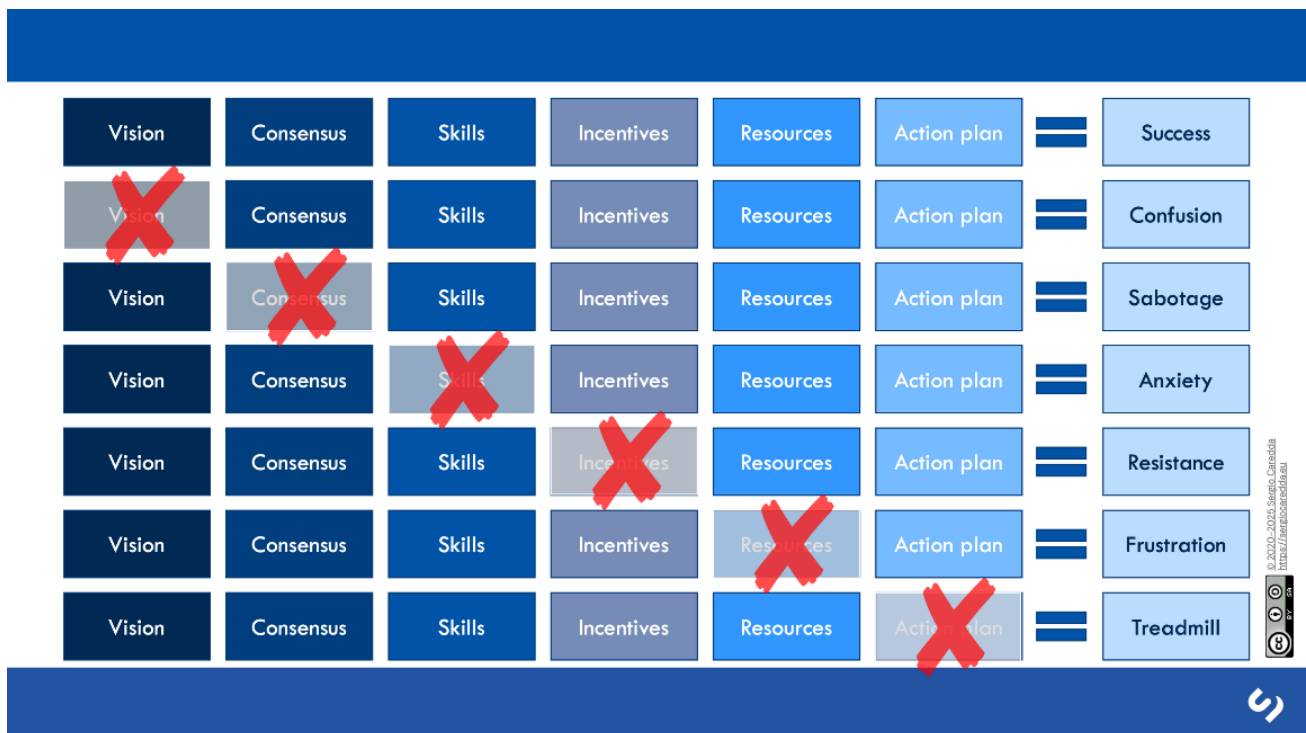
| Vision | Consensus | Skills | Incentives | Resources | Action plan | = | Success |
|---|---|---|---|---|---|---|---|
| Vision | Consensus | Skills | Incentives | Resources | Action plan | = | Confusion |
| Vision | Consensus | Skills | Incentives | Resources | Action plan | = | Sabotage |
| Vision | Consensus | Skills | Incentives | Resources | Action plan | = | Anxiety |
| Vision | Consensus | Skills | Incentives | Resources | Action plan | = | Resistance |
| Vision | Consensus | Skills | Incentives | Resources | Action plan | = | Frustration |
| Vision | Consensus | Skills | Incentives | Resources | Action plan | = | Treadmill |

© 2020–2025 Sergio Caredda
https://sergiocaredda.eu